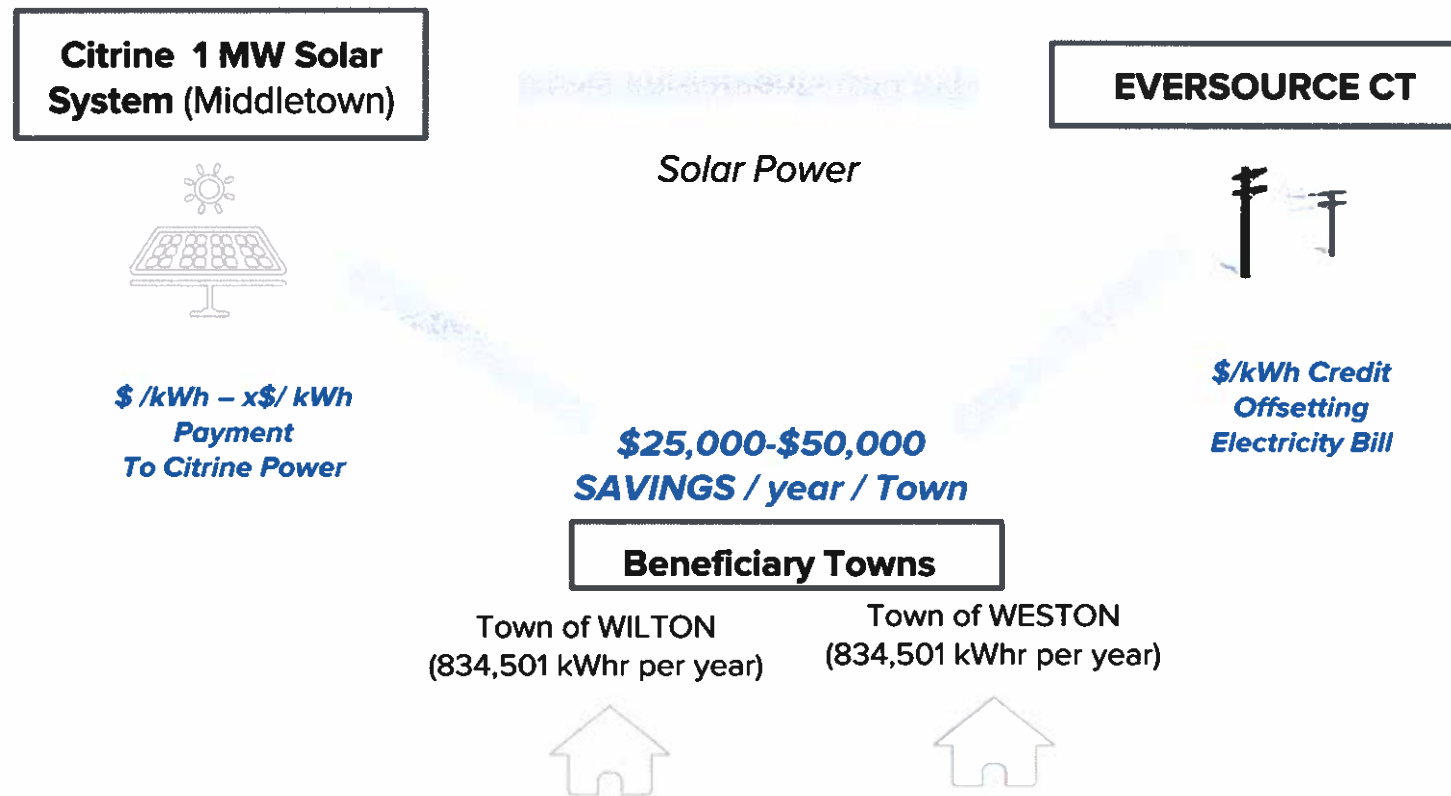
Citrine 1 MW Solar System (Middletown)

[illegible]

EVERSOURCE CT

Solar Power

$ /kWh – x$/ kWh
Payment
To Citrine Power

$/kWh Credit
Offsetting
Electricity Bill

$25,000-$50,000
SAVINGS / year / Town

Beneficiary Towns

Town of WILTON
(834,501 kWhr per year)

Town of WESTON
(834,501 kWhr per year)